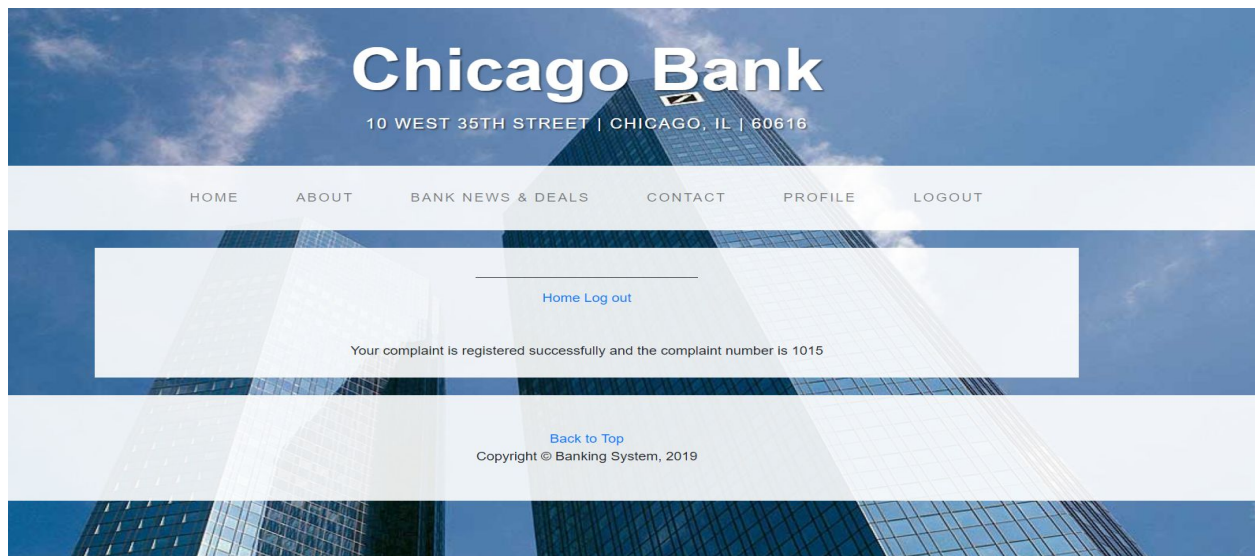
Chicago Bank

10 WEST 35TH STREET | CHICAGO, IL | 60616

HOME ABOUT BANK NEWS & DEALS CONTACT PROFILE LOGOUT

Home Log out

Your complaint is registered successfully and the complaint number is 1015

Back to Top
Copyright © Banking System, 2019